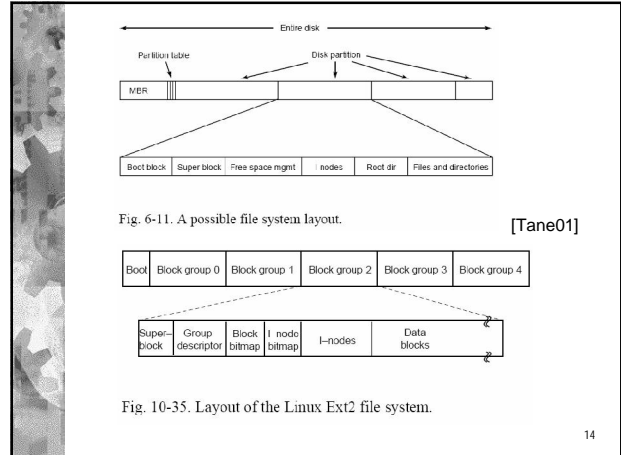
Entire disk

Partition table

Disk partition

MBR

| Boot block | Super block | Free space mgmt | I-nodes | Root dir | Files and directories |
|---|---|---|---|---|---|

Fig. 6-11. A possible file system layout.

[Tane01]

| Boot | Block group 0 | Block group 1 | Block group 2 | Block group 3 | Block group 4 |
|---|---|---|---|---|---|

| Super–block | Group descriptor | Block bitmap | I–node bitmap | I–nodes | Data blocks |
|---|---|---|---|---|---|

Fig. 10-35. Layout of the Linux Ext2 file system.

14